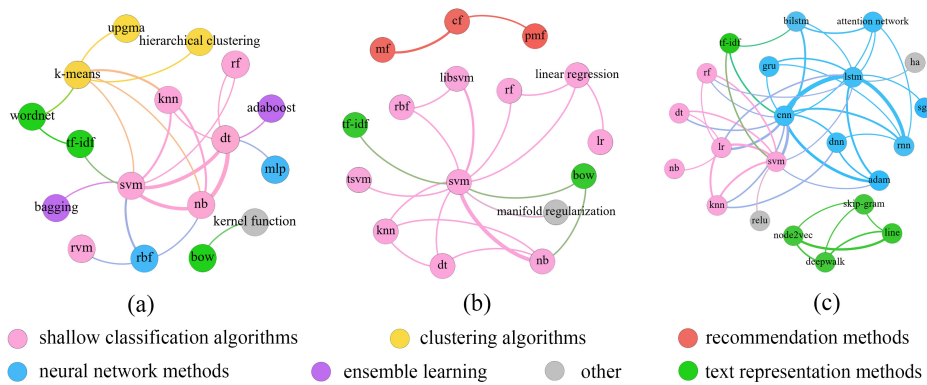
upgma
hierarchical clustering
k-means
rf
knn
adaboost
wordnet
tf-idf
dt
mlp
svm
nb
bagging
kernel function
rvm
rbf
bow

(a)

cf
mf
pmf
libsvm
linear regression
rbf
rf
tf-idf
lr
tsvm
svm
bow
manifold regularization
knn
dt
nb

(b)

bilstm
attention network
tf-idf
ha
rf
gru
lstm
sg
dt
cnn
lr
dnn
rnn
nb
svm
adam
knn
skip-gram
relu
node2vec
line
deepwalk

(c)

shallow classification algorithms
clustering algorithms
recommendation methods
neural network methods
ensemble learning
other
text representation methods